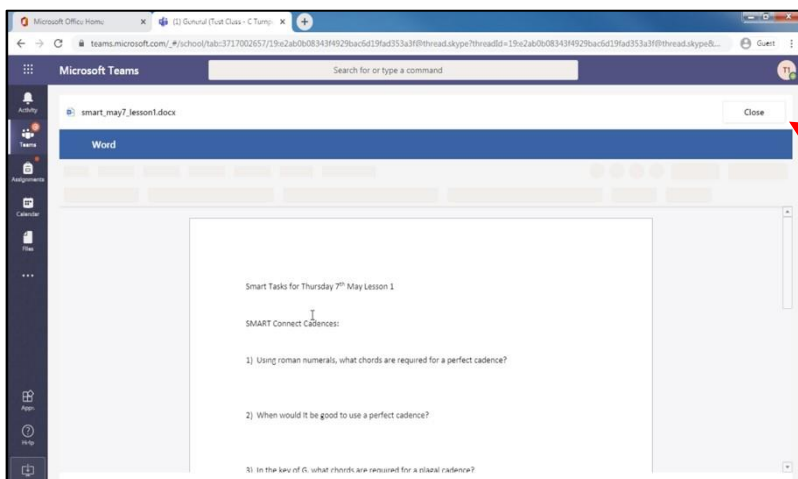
Microsoft Office Home
(1) General (Test Class - C Turnp

teams.microsoft.com/_#/school/tab::3717002657/19:e2ab0b08343f4929bac6d19fad353a3f@thread.skype?threadId=19:e2ab0b08343f4929bac6d19fad353a3f@thread.skype&...
Guest

Microsoft Teams
Search for or type a command

Activity
Teams
Assignments
Calendar
Files
...
Apps
Help

smart_may7_lesson1.docx
Close

Word

Smart Tasks for Thursday 7th May Lesson 1

SMART Connect Cadences:

1) Using roman numerals, what chords are required for a perfect cadence?

2) When would it be good to use a perfect cadence?

3) In the key of G, what chords are required for a plagal cadence?